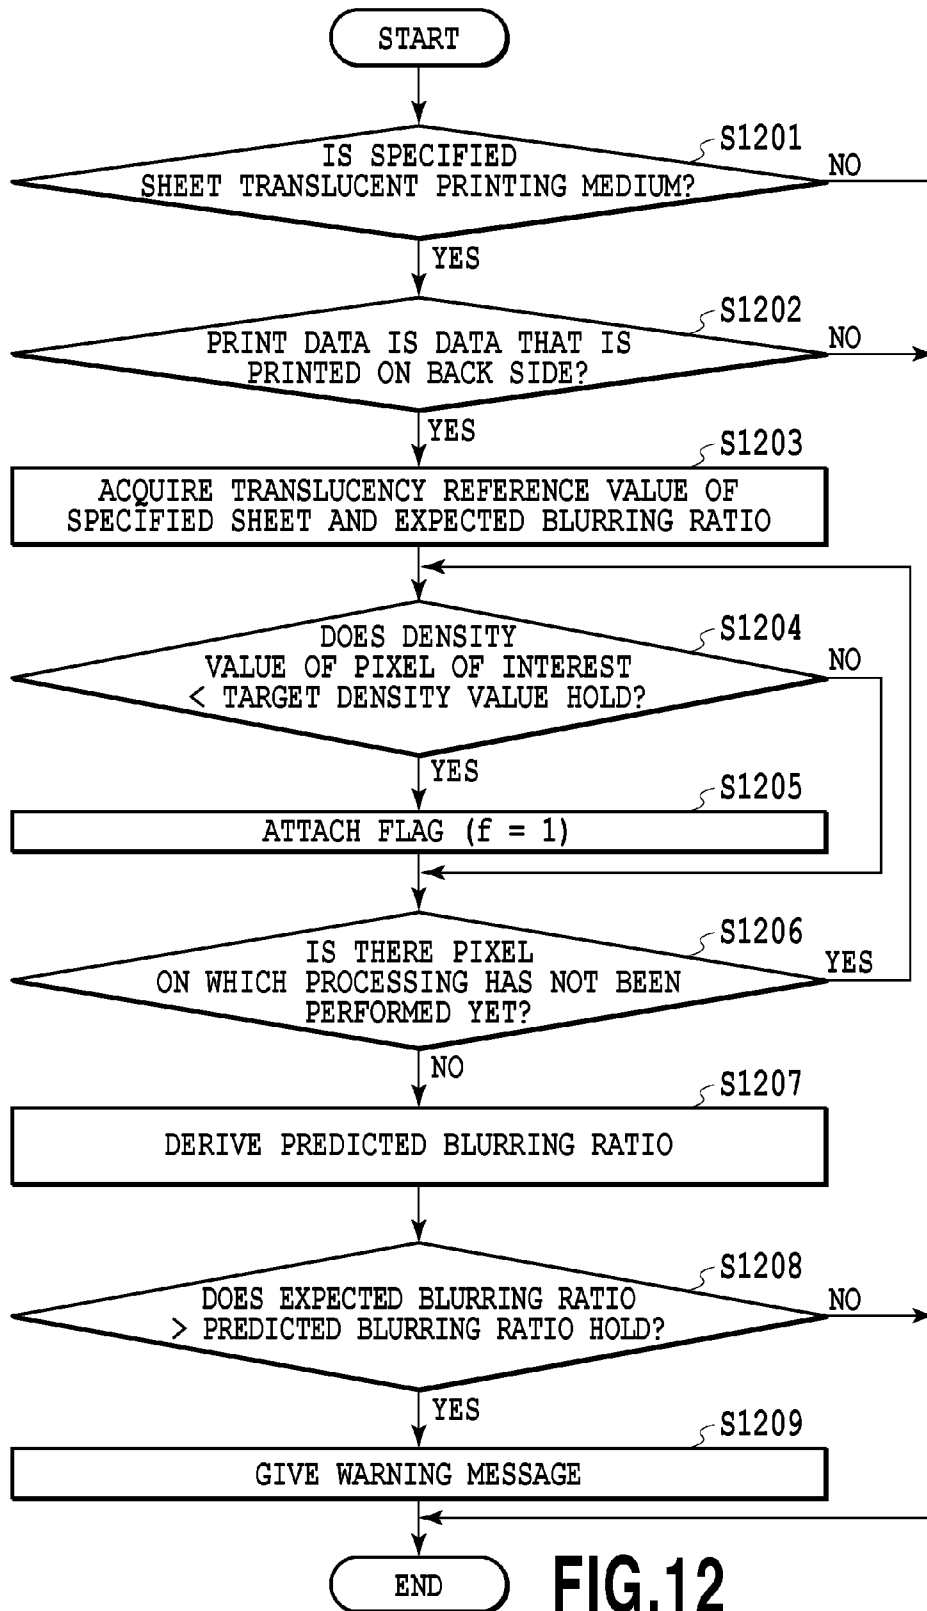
START

S1201

IS SPECIFIED SHEET TRANSLUCENT PRINTING MEDIUM?

NO

YES

S1202

PRINT DATA IS DATA THAT IS PRINTED ON BACK SIDE?

NO

YES

S1203

ACQUIRE TRANSLUCENCY REFERENCE VALUE OF SPECIFIED SHEET AND EXPECTED BLURRING RATIO

S1204

DOES DENSITY VALUE OF PIXEL OF INTEREST < TARGET DENSITY VALUE HOLD?

NO

YES

S1205

ATTACH FLAG (f = 1)

S1206

IS THERE PIXEL ON WHICH PROCESSING HAS NOT BEEN PERFORMED YET?

YES

NO

S1207

DERIVE PREDICTED BLURRING RATIO

S1208

DOES EXPECTED BLURRING RATIO > PREDICTED BLURRING RATIO HOLD?

NO

YES

S1209

GIVE WARNING MESSAGE

END

FIG.12